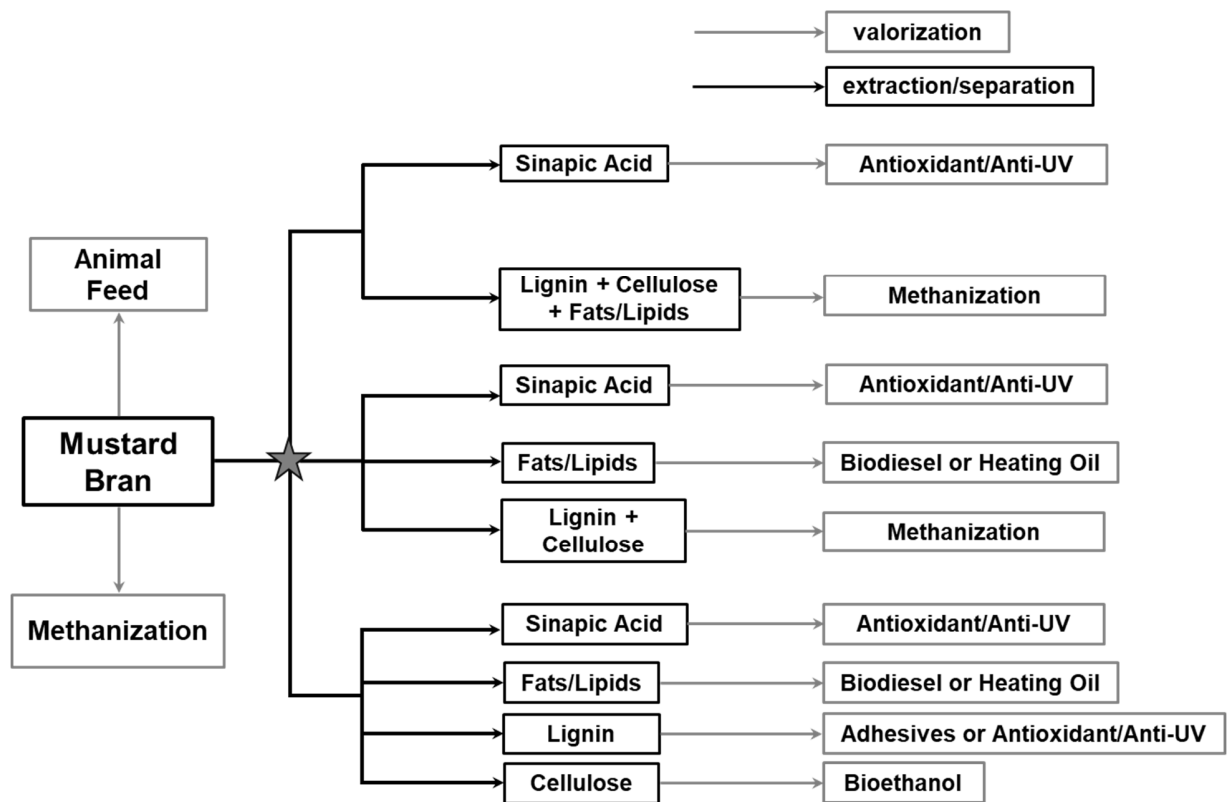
valorization

extraction/separation

Animal Feed

Mustard Bran

Methanization

Sinapic Acid

Antioxidant/Anti-UV

Lignin + Cellulose + Fats/Lipids

Methanization

Sinapic Acid

Antioxidant/Anti-UV

Fats/Lipids

Biodiesel or Heating Oil

Lignin + Cellulose

Methanization

Sinapic Acid

Antioxidant/Anti-UV

Fats/Lipids

Biodiesel or Heating Oil

Lignin

Adhesives or Antioxidant/Anti-UV

Cellulose

Bioethanol